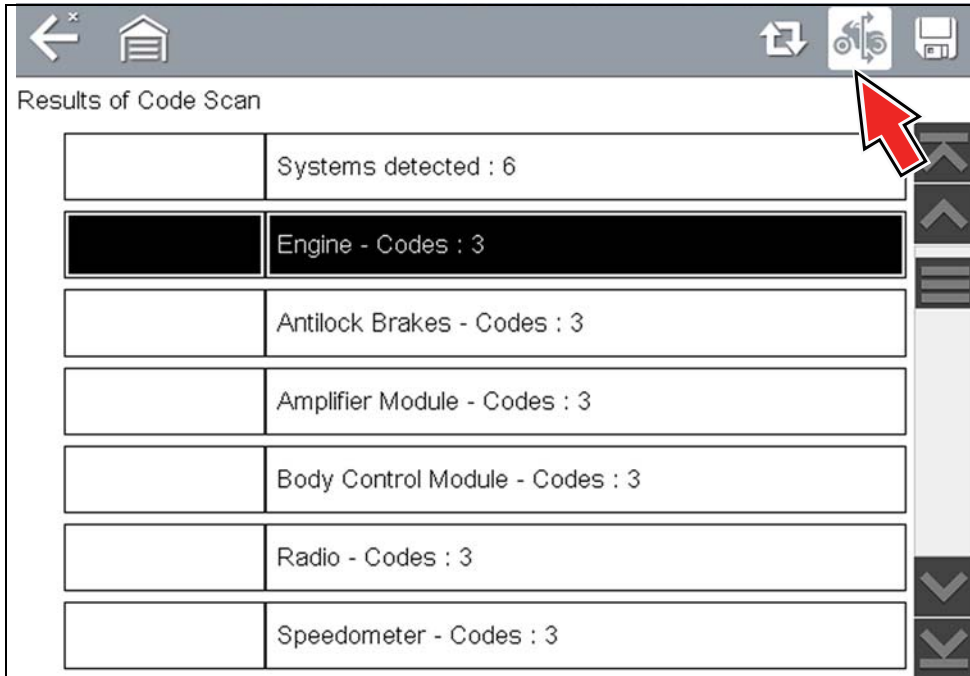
Results of Code Scan

|  |  |
|---|---|
|  | Systems detected : 6 |
|  | Engine - Codes : 3 |
|  | Antilock Brakes - Codes : 3 |
|  | Amplifier Module - Codes : 3 |
|  | Body Control Module - Codes : 3 |
|  | Radio - Codes : 3 |
|  | Speedometer - Codes : 3 |